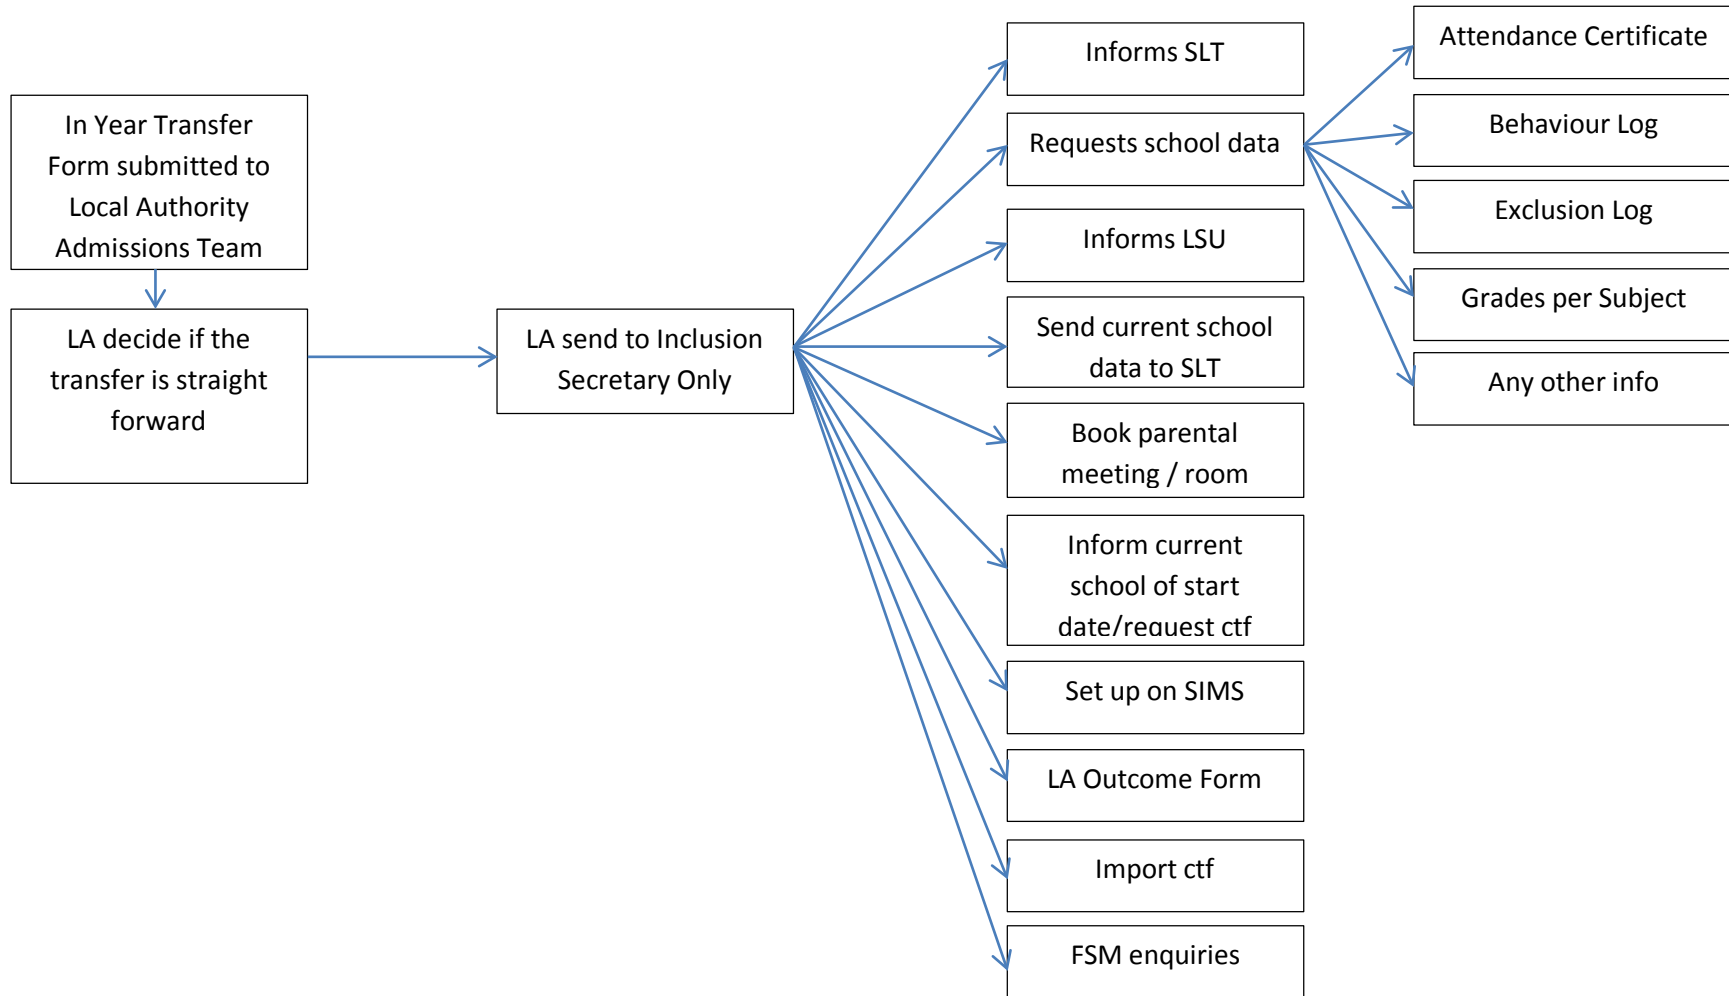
In Year Transfer Form submitted to Local Authority Admissions Team

LA decide if the transfer is straight forward

LA send to Inclusion Secretary Only

Informs SLT

Requests school data

Informs LSU

Send current school data to SLT

Book parental meeting / room

Inform current school of start date/request ctf

Set up on SIMS

LA Outcome Form

Import ctf

FSM enquiries

Attendance Certificate

Behaviour Log

Exclusion Log

Grades per Subject

Any other info